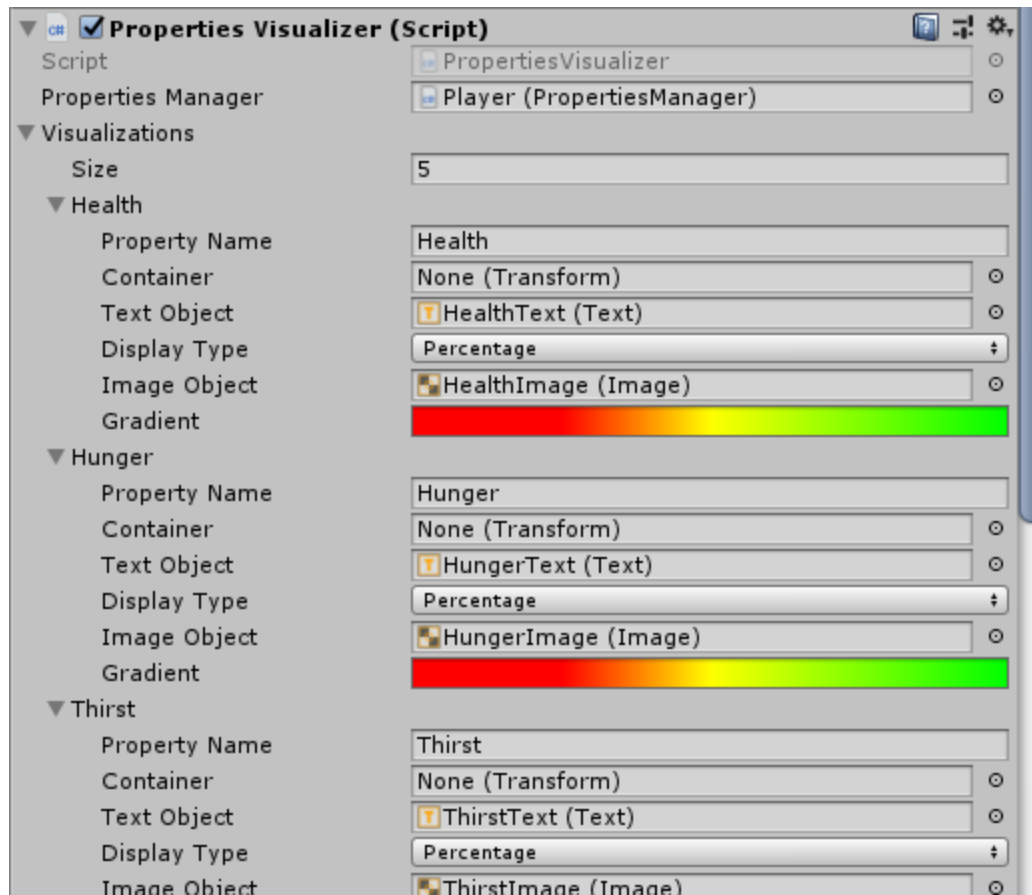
Properties Visualizer (Script)

| | |
|---|---|
| Script | PropertiesVisualizer |
| Properties Manager | Player (PropertiesManager) |

Visualizations

| | |
|---|---|
| Size | 5 |

Health

| | |
|---|---|
| Property Name | Health |
| Container | None (Transform) |
| Text Object | HealthText (Text) |
| Display Type | Percentage |
| Image Object | HealthImage (Image) |
| Gradient | |

Hunger

| | |
|---|---|
| Property Name | Hunger |
| Container | None (Transform) |
| Text Object | HungerText (Text) |
| Display Type | Percentage |
| Image Object | HungerImage (Image) |
| Gradient | |

Thirst

| | |
|---|---|
| Property Name | Thirst |
| Container | None (Transform) |
| Text Object | ThirstText (Text) |
| Display Type | Percentage |
| Image Object | ThirstImage (Image) |